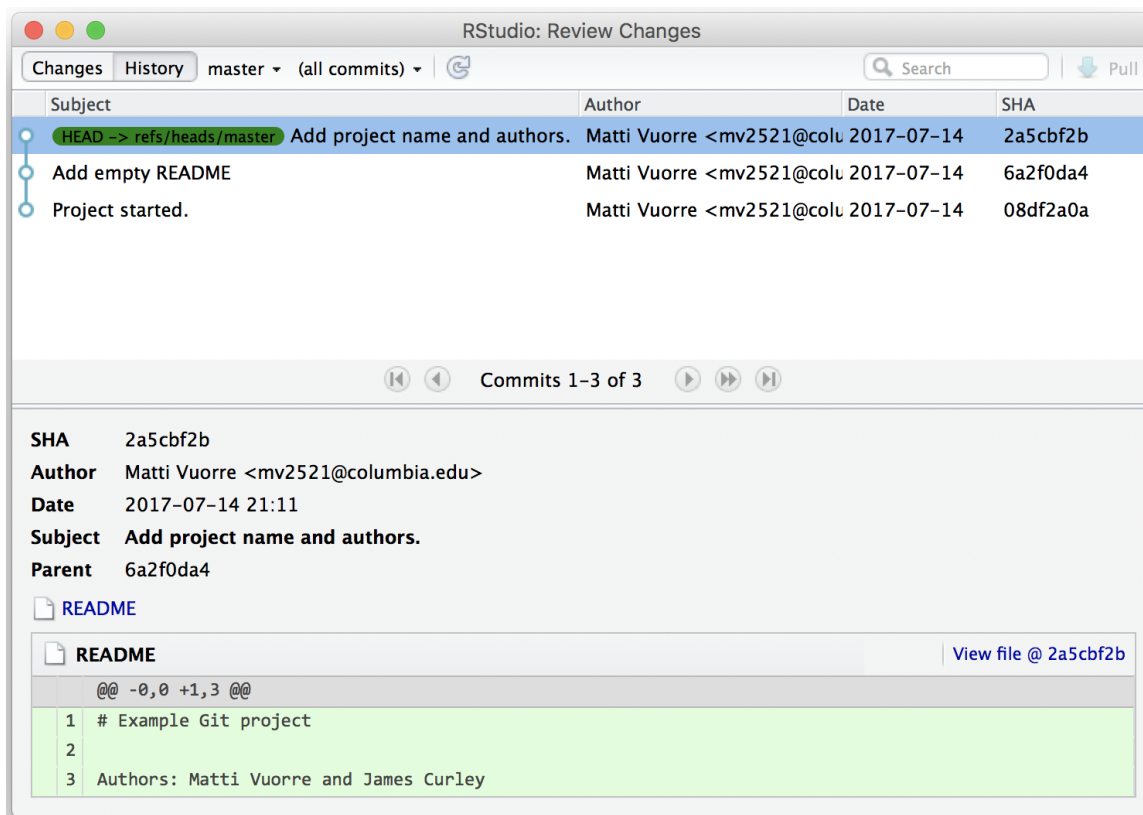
RStudio: Review Changes

Changes History master (all commits) Search Pull

| Subject | Author | Date | SHA |
|---|---|---|---|
| HEAD -> refs/heads/master Add project name and authors. | Matti Vuorre <mv2521@colu | 2017-07-14 | 2a5cbf2b |
| Add empty README | Matti Vuorre <mv2521@colu | 2017-07-14 | 6a2f0da4 |
| Project started. | Matti Vuorre <mv2521@colu | 2017-07-14 | 08df2a0a |

Commits 1–3 of 3

SHA 2a5cbf2b
Author Matti Vuorre <mv2521@columbia.edu>
Date 2017-07-14 21:11
Subject Add project name and authors.
Parent 6a2f0da4

README

README View file @ 2a5cbf2b

@@ -0,0 +1,3 @@
1 # Example Git project
2
3 Authors: Matti Vuorre and James Curley